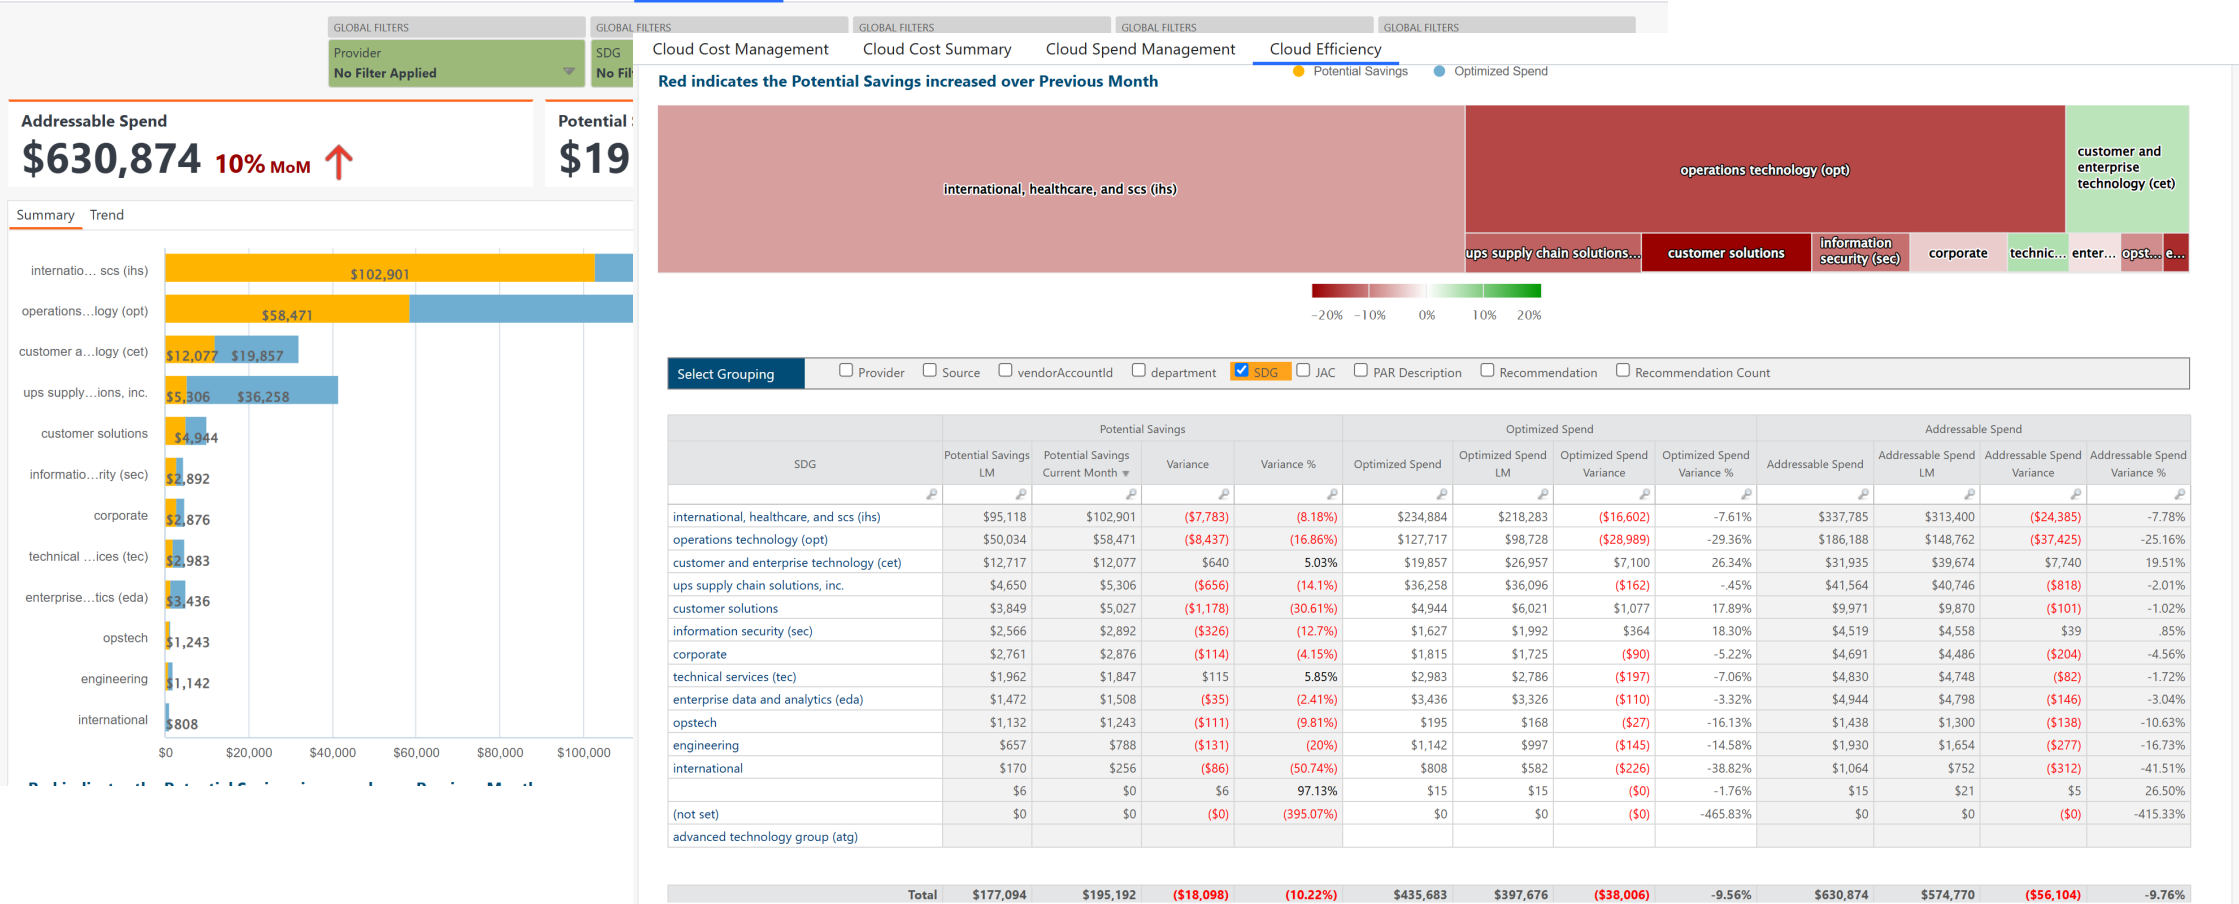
GLOBAL FILTERS
Provider
No Filter Applied

GLOBAL FILTERS
SDG
No Fil

GLOBAL FILTERS

GLOBAL FILTERS

GLOBAL FILTERS

Cloud Cost Management  Cloud Cost Summary  Cloud Spend Management  Cloud Efficiency

Addressable Spend
$630,874 10% MoM

Potential
$19

Summary  Trend

internatio… scs (ihs) $102,901
operations…logy (opt) $58,471
customer a…logy (cet) $12,077 $19,857
ups supply…ions, inc. $5,306 $36,258
customer solutions $4,944
informatio…rity (sec) $2,892
corporate $2,876
technical …ices (tec) $2,983
enterprise…tics (eda) $3,436
opstech $1,243
engineering $1,142
international $808

$0 $20,000 $40,000 $60,000 $80,000 $100,000

Red indicates the Potential Savings increased over Previous Month

Potential Savings  Optimized Spend

international, healthcare, and scs (ihs)
operations technology (opt)
customer and enterprise technology (cet)
ups supply chain solutions…
customer solutions
information security (sec)
corporate
technic…
enter…
opst…
e…

-20% -10% 0% 10% 20%

Select Grouping  Provider  Source  vendorAccountId  department  SDG  JAC  PAR Description  Recommendation  Recommendation Count

| SDG | Potential Savings LM | Potential Savings Current Month | Variance | Variance % | Optimized Spend | Optimized Spend LM | Optimized Spend Variance | Optimized Spend Variance % | Addressable Spend | Addressable Spend LM | Addressable Spend Variance | Addressable Spend Variance % |
|---|---|---|---|---|---|---|---|---|---|---|---|---|
| international, healthcare, and scs (ihs) | $95,118 | $102,901 | ($7,783) | (8.18%) | $234,884 | $218,283 | ($16,602) | -7.61% | $337,785 | $313,400 | ($24,385) | -7.78% |
| operations technology (opt) | $50,034 | $58,471 | ($8,437) | (16.86%) | $127,717 | $98,728 | ($28,989) | -29.36% | $186,188 | $148,762 | ($37,425) | -25.16% |
| customer and enterprise technology (cet) | $12,717 | $12,077 | $640 | 5.03% | $19,857 | $26,957 | $7,100 | 26.34% | $31,935 | $39,674 | $7,740 | 19.51% |
| ups supply chain solutions, inc. | $4,650 | $5,306 | ($656) | (14.1%) | $36,258 | $36,096 | ($162) | -.45% | $41,564 | $40,746 | ($818) | -2.01% |
| customer solutions | $3,849 | $5,027 | ($1,178) | (30.61%) | $4,944 | $6,021 | $1,077 | 17.89% | $9,971 | $9,870 | ($101) | -1.02% |
| information security (sec) | $2,566 | $2,892 | ($326) | (12.7%) | $1,627 | $1,992 | $364 | 18.30% | $4,519 | $4,558 | $39 | .85% |
| corporate | $2,761 | $2,876 | ($114) | (4.15%) | $1,815 | $1,725 | ($90) | -5.22% | $4,691 | $4,486 | ($204) | -4.56% |
| technical services (tec) | $1,962 | $1,847 | $115 | 5.85% | $2,983 | $2,786 | ($197) | -7.06% | $4,830 | $4,748 | ($82) | -1.72% |
| enterprise data and analytics (eda) | $1,472 | $1,508 | ($35) | (2.41%) | $3,436 | $3,326 | ($110) | -3.32% | $4,944 | $4,798 | ($146) | -3.04% |
| opstech | $1,132 | $1,243 | ($111) | (9.81%) | $195 | $168 | ($27) | -16.13% | $1,438 | $1,300 | ($138) | -10.63% |
| engineering | $657 | $788 | ($131) | (20%) | $1,142 | $997 | ($145) | -14.58% | $1,930 | $1,654 | ($277) | -16.73% |
| international | $170 | $256 | ($86) | (50.74%) | $808 | $582 | ($226) | -38.82% | $1,064 | $752 | ($312) | -41.51% |
|  | $6 | $0 | $6 | 97.13% | $15 | $15 | ($0) | -1.76% | $15 | $21 | $5 | 26.50% |
| (not set) | $0 | $0 | ($0) | (395.07%) | $0 | $0 | ($0) | -465.83% | $0 | $0 | ($0) | -415.33% |
| advanced technology group (atg) | | | | | | | | | | | | |
| Total | $177,094 | $195,192 | ($18,098) | (10.22%) | $435,683 | $397,676 | ($38,006) | -9.56% | $630,874 | $574,770 | ($56,104) | -9.76% |